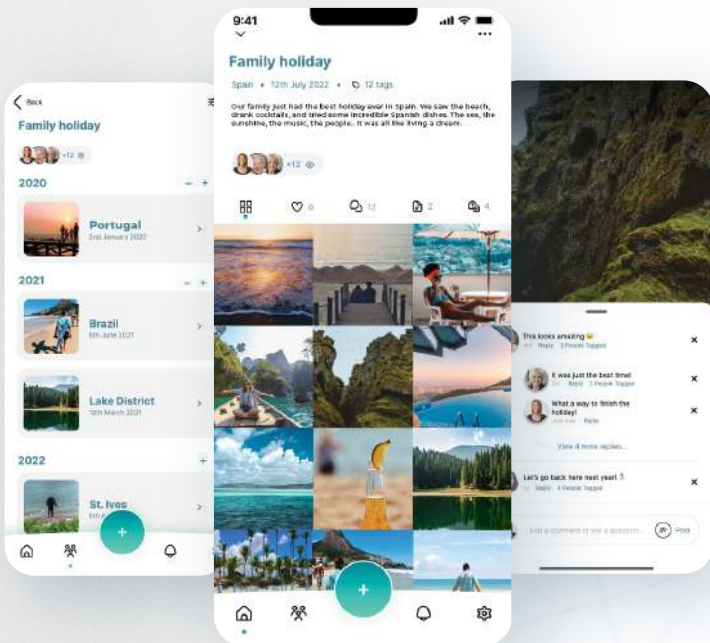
Back

Family holiday

+12

2020

Portugal
2nd January 2020

2021

Brazil
5th June 2021

Lake District
12th March 2021

2022

St. Ives
5th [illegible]

9:41

Family holiday

Spain • 12th July 2022 • 12 tags

Our family just had the best holiday ever in Spain. We saw the beach, drank cocktails, and tried some incredible Spanish dishes. The sea, the sunshine, the music, the people.. It was all like living a dream.

+12

6 12 2 4

This looks amazing 😄
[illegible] Reply 3 People Tagged

It was just the best time!
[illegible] Reply 1 People Tagged

What a way to finish the holiday!
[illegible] Reply

View 4 more replies...

Let's go back here next year! 🏝
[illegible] Reply 4 People Tagged

Add a comment or ask a question...
Post